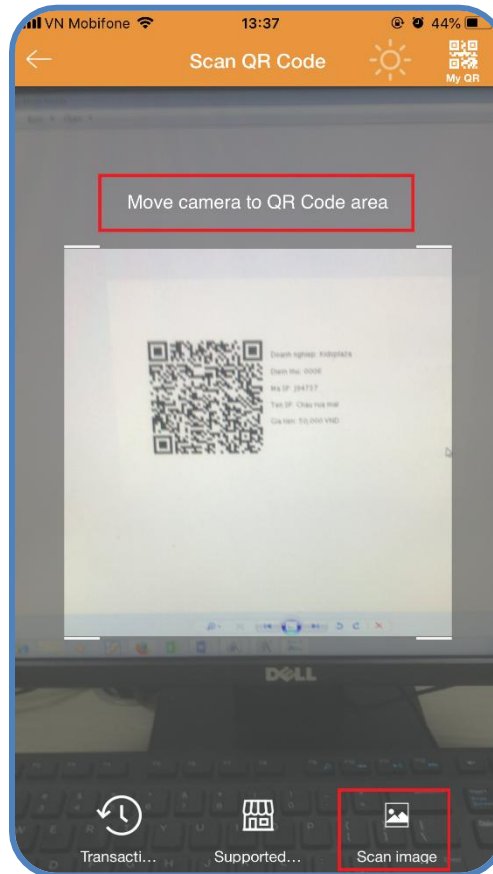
VN Mobifone 13:37 44%

Scan QR Code

My QR

Move camera to QR Code area

Doanh nghiep: Kidsplaza
Diem thu: 0006
Ma SP: 264757
Ten SP: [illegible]
Gia tien: 53,000 VND

DELL

Transacti...

Supported...

Scan image